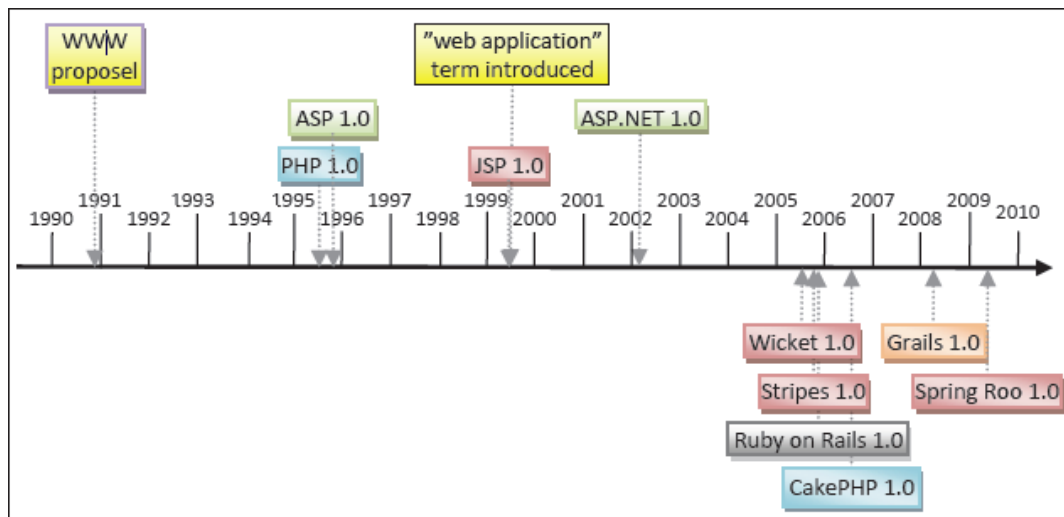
WWW proposel

"web application" term introduced

ASP 1.0

PHP 1.0

JSP 1.0

ASP.NET 1.0

1990 1991 1992 1993 1994 1995 1996 1997 1998 1999 2000 2001 2002 2003 2004 2005 2006 2007 2008 2009 2010

Wicket 1.0

Stripes 1.0

Ruby on Rails 1.0

CakePHP 1.0

Grails 1.0

Spring Roo 1.0